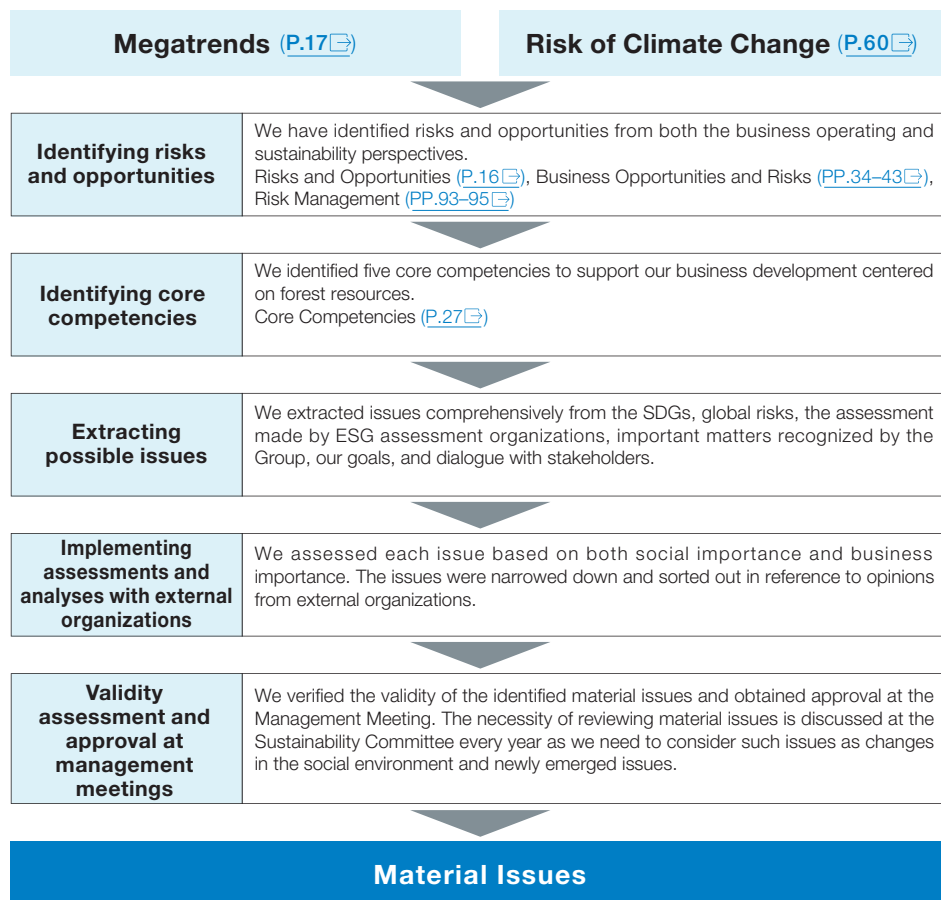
Megatrends (P.17)

Risk of Climate Change (P.60)

| Identifying risks and opportunities | We have identified risks and opportunities from both the business operating and sustainability perspectives. Risks and Opportunities (P.16), Business Opportunities and Risks (PP.34–43), Risk Management (PP.93–95) |
|---|---|
| Identifying core competencies | We identified five core competencies to support our business development centered on forest resources. Core Competencies (P.27) |
| Extracting possible issues | We extracted issues comprehensively from the SDGs, global risks, the assessment made by ESG assessment organizations, important matters recognized by the Group, our goals, and dialogue with stakeholders. |
| Implementing assessments and analyses with external organizations | We assessed each issue based on both social importance and business importance. The issues were narrowed down and sorted out in reference to opinions from external organizations. |
| Validity assessment and approval at management meetings | We verified the validity of the identified material issues and obtained approval at the Management Meeting. The necessity of reviewing material issues is discussed at the Sustainability Committee every year as we need to consider such issues as changes in the social environment and newly emerged issues. |

Material Issues